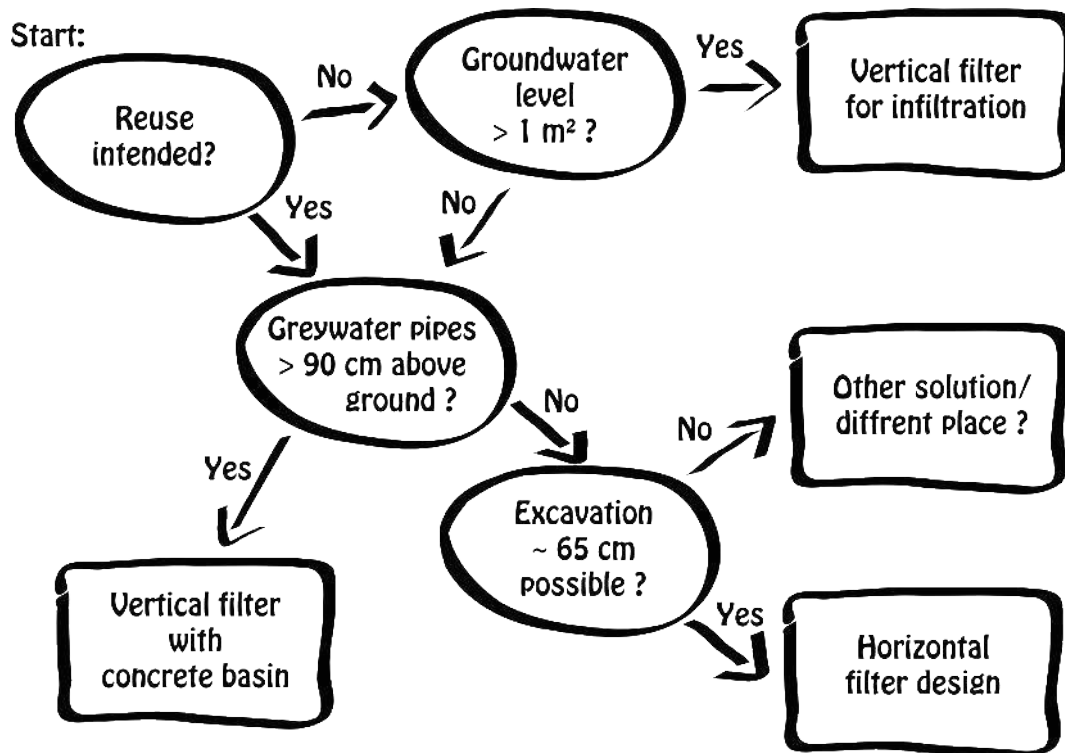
Start:

Reuse intended?

No

Groundwater level > 1 m² ?

Yes

Vertical filter for infiltration

Yes

No

Greywater pipes > 90 cm above ground ?

No

No

Other solution/ diffrent place ?

Yes

Excavation ~ 65 cm possible ?

Yes

Vertical filter with concrete basin

Horizontal filter design